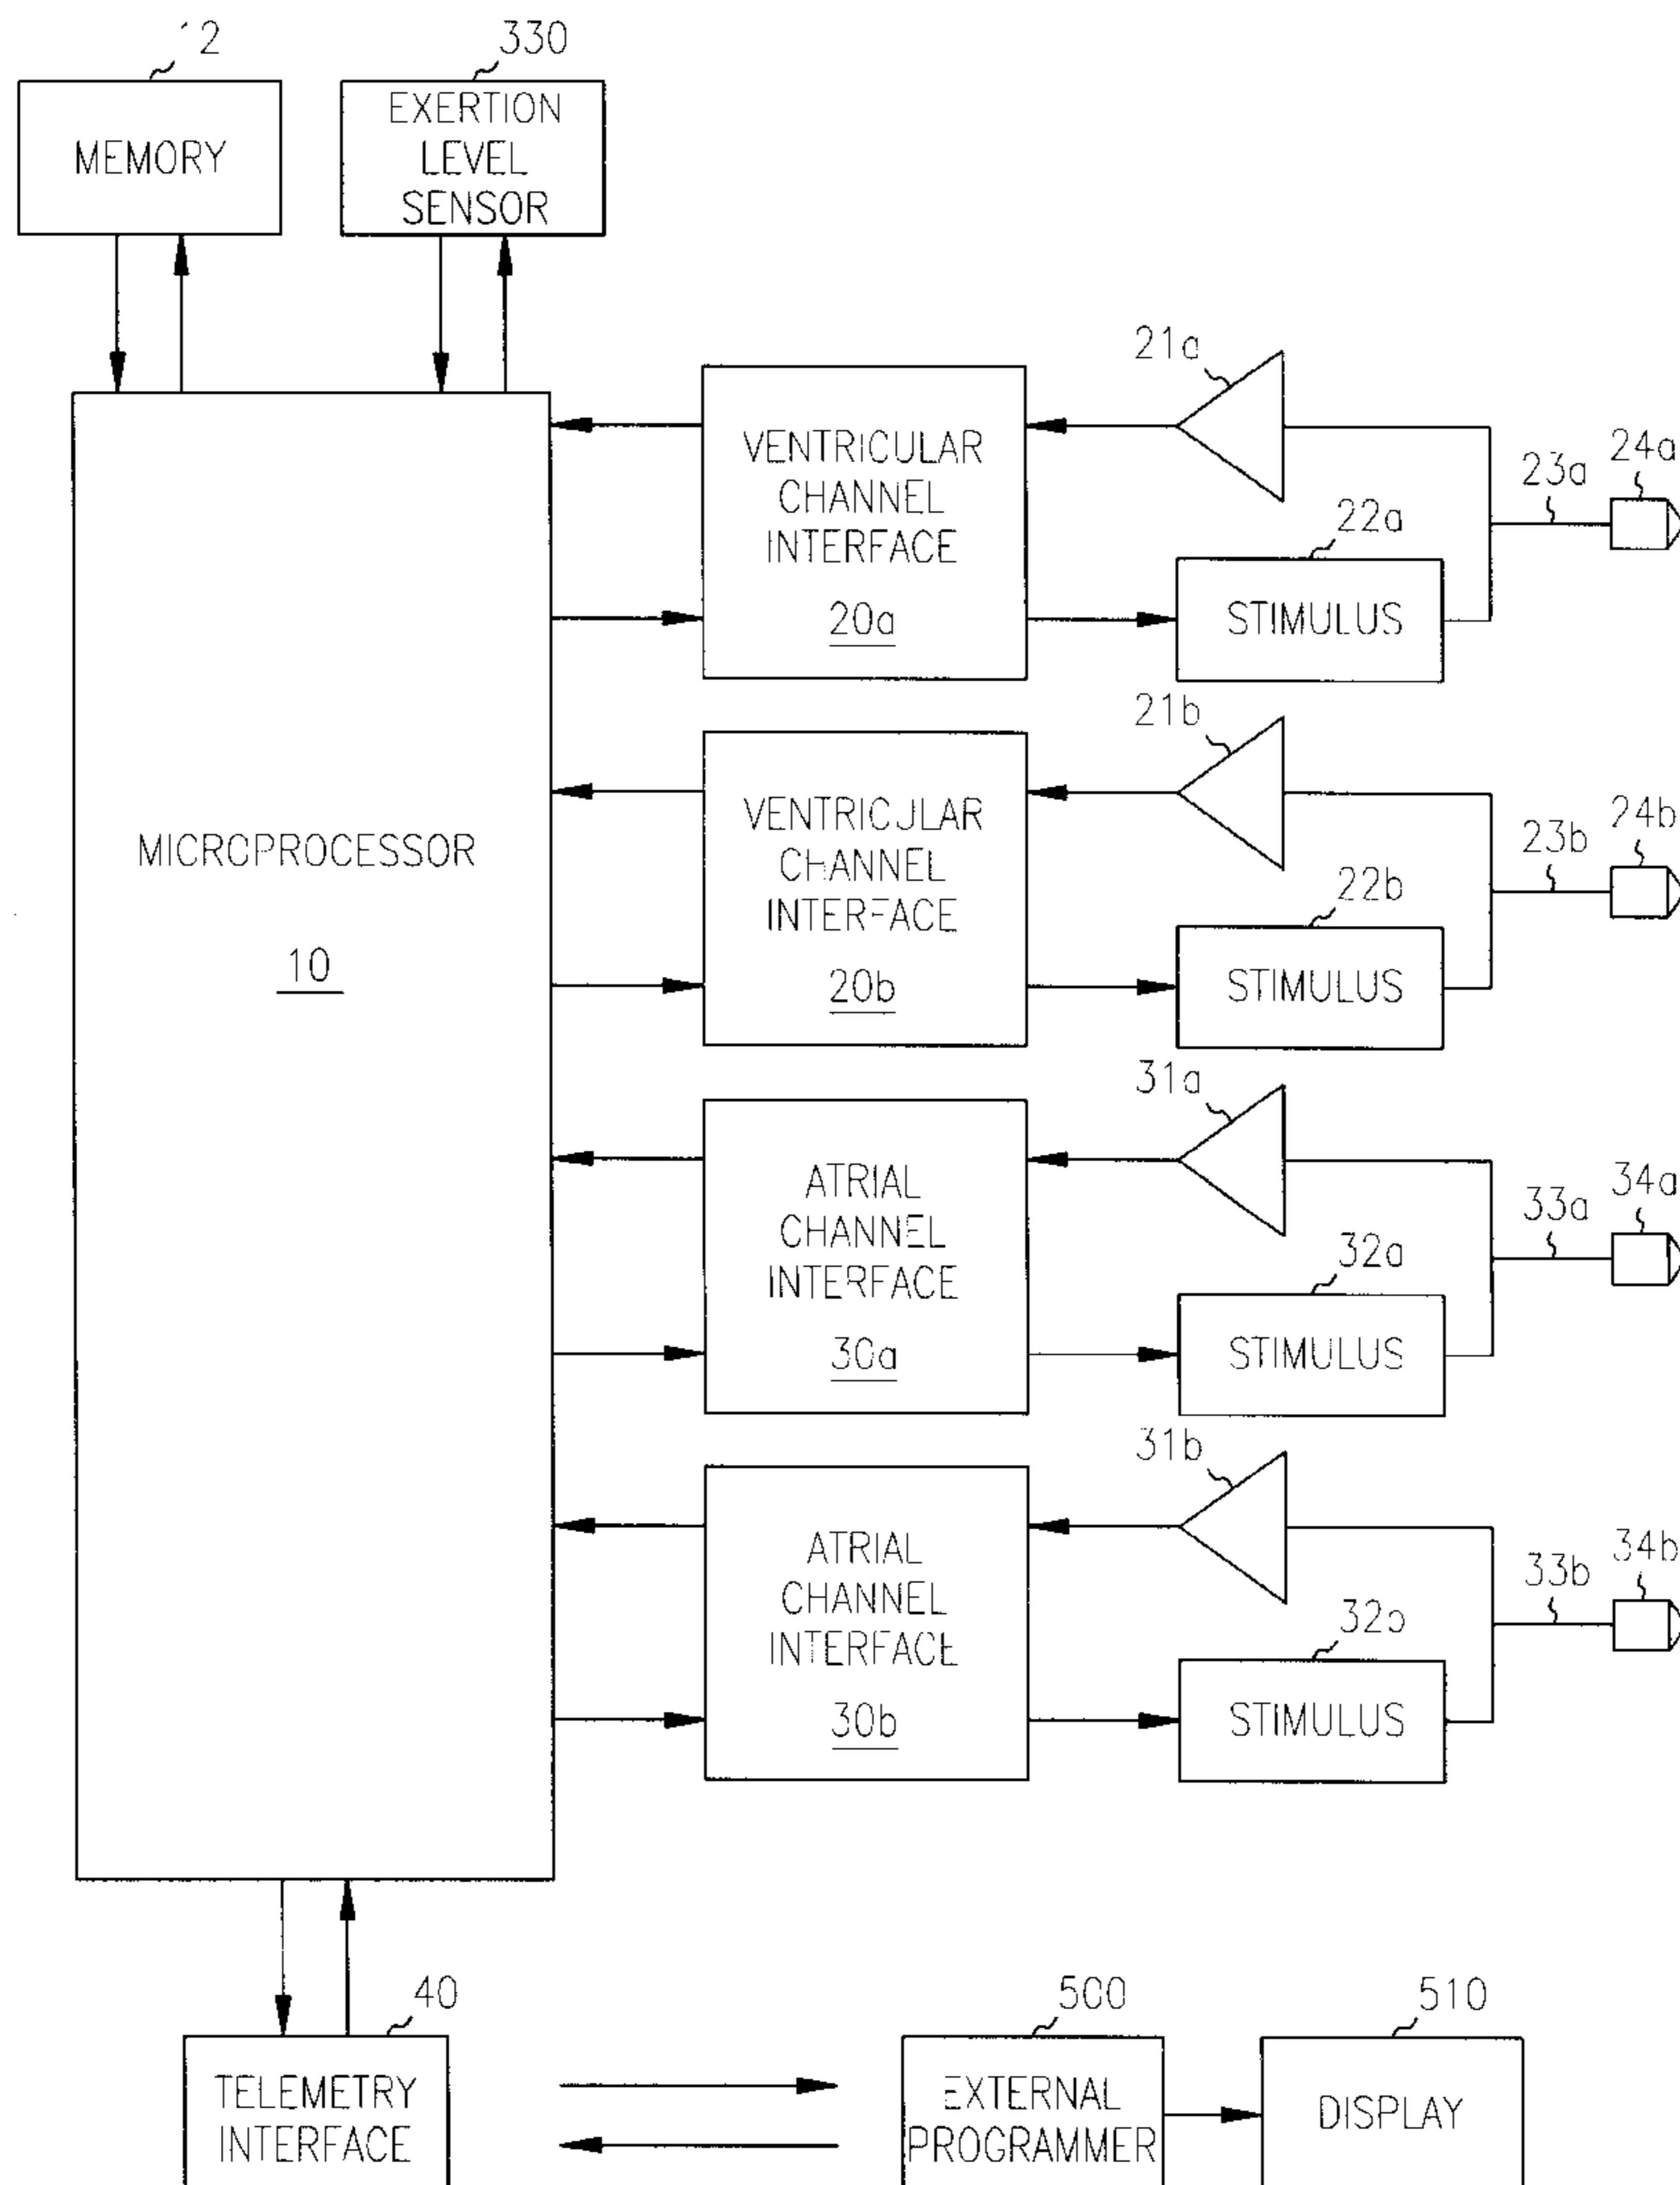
12
MEMORY

330
EXERTION LEVEL SENSOR

MICROPROCESSOR
10

21a
VENTRICULAR CHANNEL INTERFACE
20a
22a
STIMULUS
23a
24a

21b
VENTRICULAR CHANNEL INTERFACE
20b
22b
STIMULUS
23b
24b

31a
ATRIAL CHANNEL INTERFACE
30a
32a
STIMULUS
33a
34a

31b
ATRIAL CHANNEL INTERFACE
30b
32b
STIMULUS
33b
34b

40
TELEMETRY INTERFACE

500
EXTERNAL PROGRAMMER

510
DISPLAY